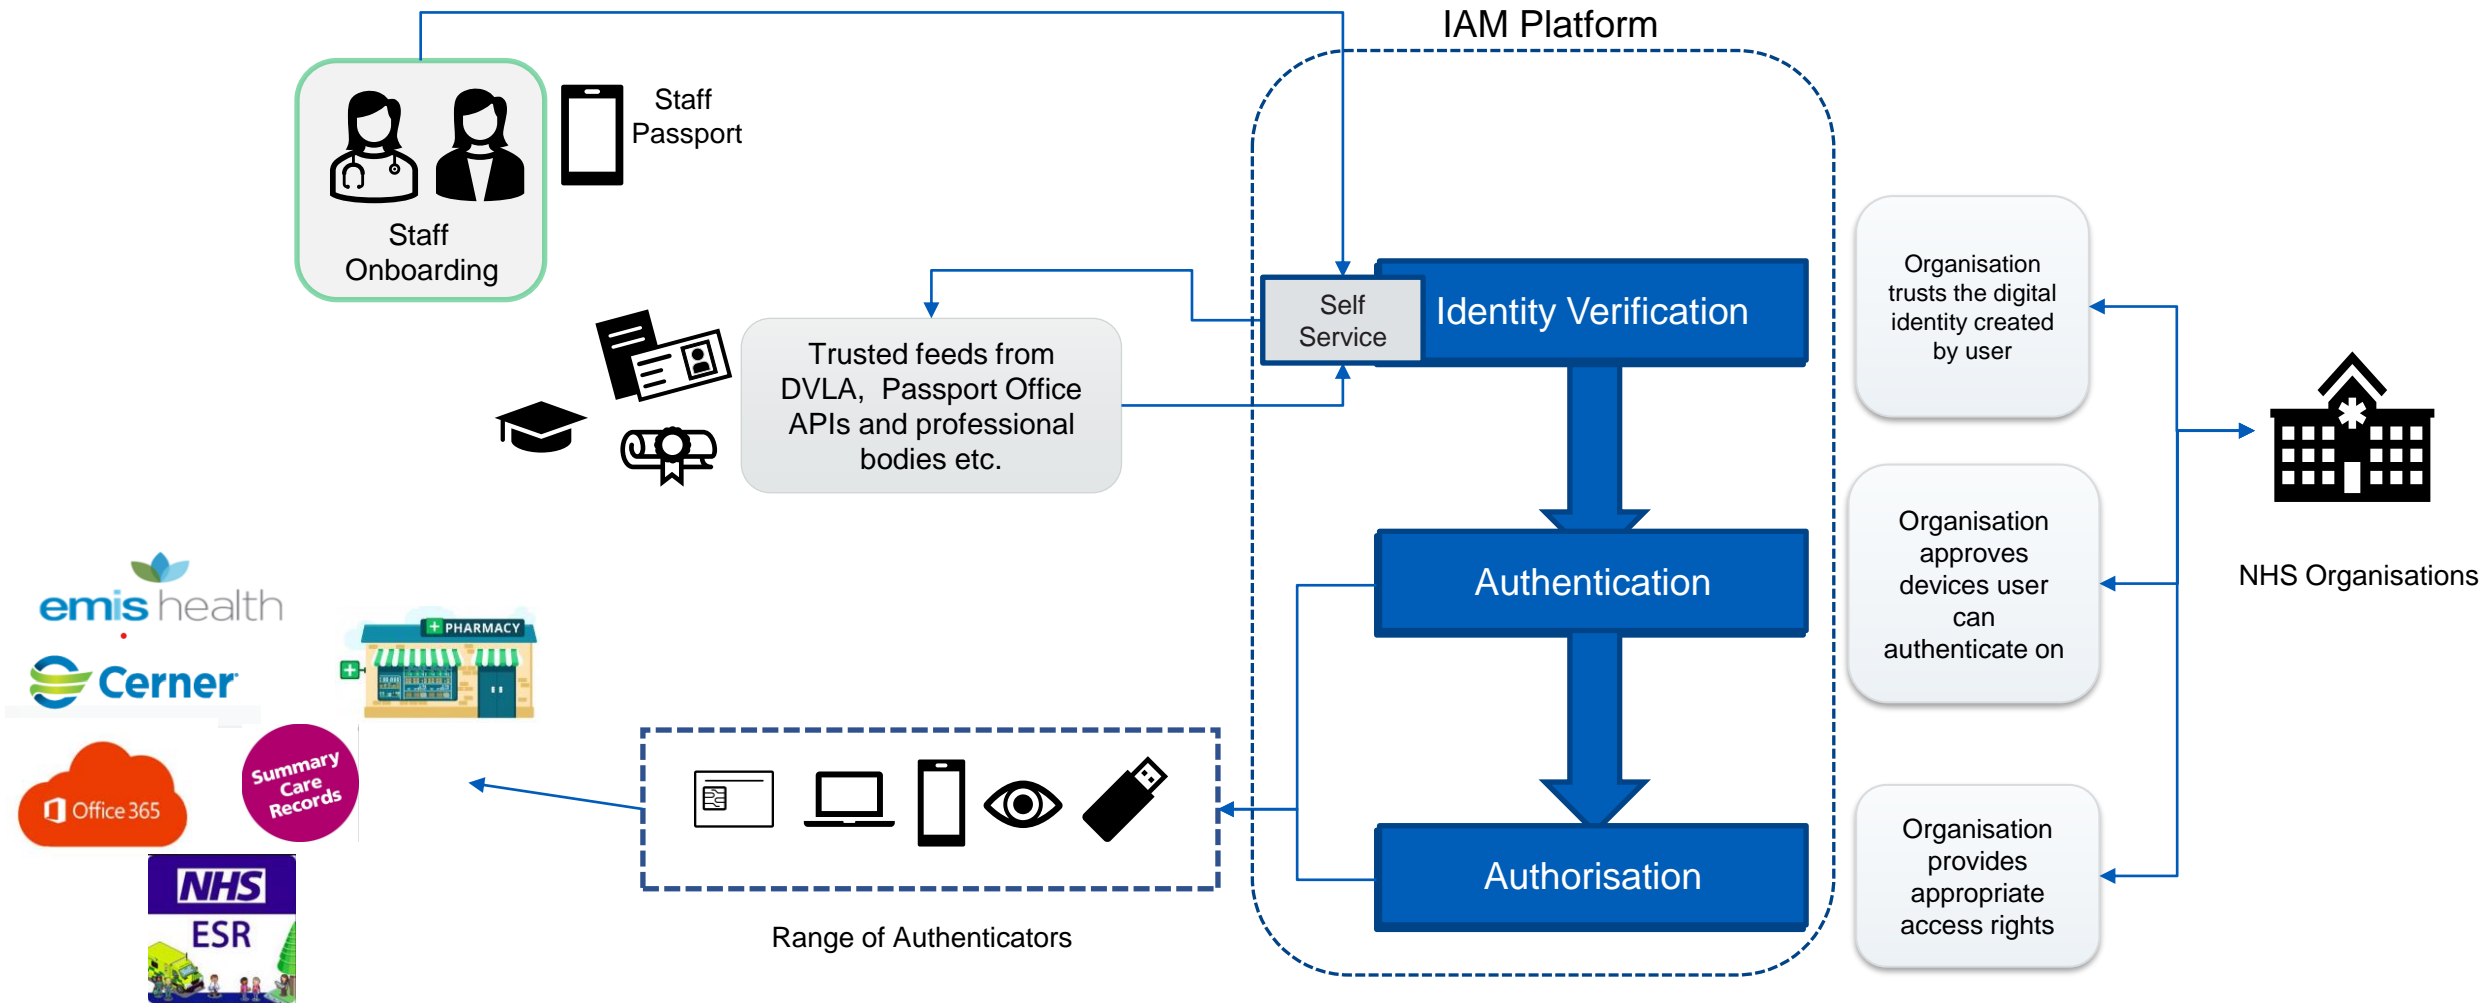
IAM Platform

Staff Onboarding

Staff Passport

Self Service

Identity Verification

Trusted feeds from DVLA, Passport Office APIs and professional bodies etc.

Authentication

Authorisation

Organisation trusts the digital identity created by user

Organisation approves devices user can authenticate on

Organisation provides appropriate access rights

NHS Organisations

emis health

Cerner

PHARMACY

Office 365

Summary Care Records

NHS ESR

Range of Authenticators